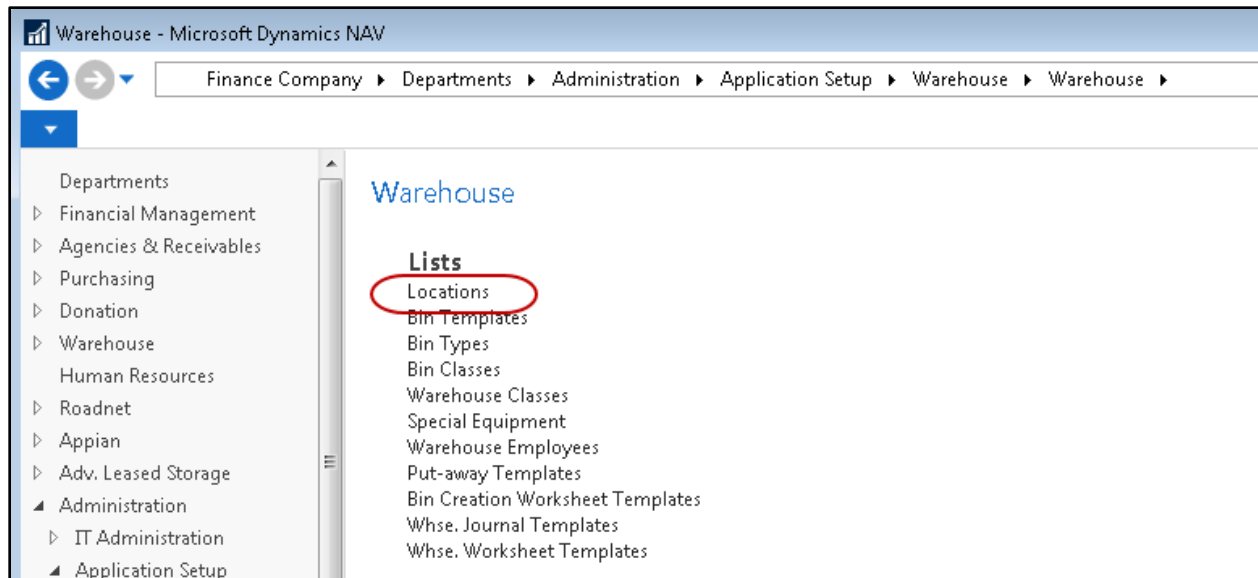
Warehouse - Microsoft Dynamics NAV

Finance Company ▸ Departments ▸ Administration ▸ Application Setup ▸ Warehouse ▸ Warehouse ▸

Departments
Financial Management
Agencies & Receivables
Purchasing
Donation
Warehouse
Human Resources
Roadnet
Appian
Adv. Leased Storage
Administration
IT Administration
Application Setup

Warehouse

Lists
Locations
Bin Templates
Bin Types
Bin Classes
Warehouse Classes
Special Equipment
Warehouse Employees
Put-away Templates
Bin Creation Worksheet Templates
Whse. Journal Templates
Whse. Worksheet Templates